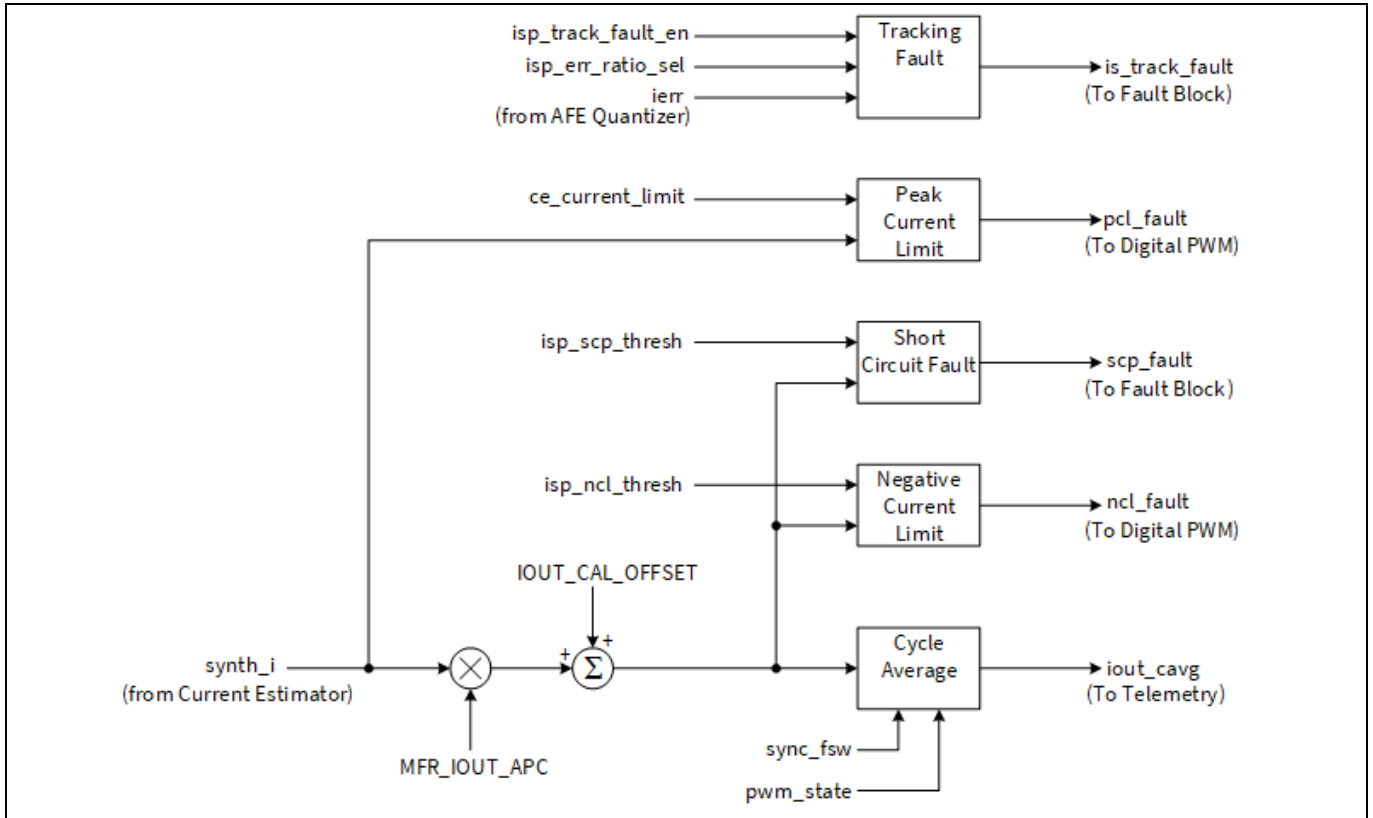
isp_track_fault_en
isp_err_ratio_sel
ierr
(from AFE Quantizer)

Tracking Fault

is_track_fault
(To Fault Block)

ce_current_limit

Peak Current Limit

pcl_fault
(To Digital PWM)

isp_scp_thresh

Short Circuit Fault

scp_fault
(To Fault Block)

isp_ncl_thresh

Negative Current Limit

ncl_fault
(To Digital PWM)

IOUT_CAL_OFFSET

+

+

$\Sigma$

synth_i
(from Current Estimator)

$\times$

MFR_IOUT_APC

Cycle Average

iout_cavg
(To Telemetry)

sync_fsw

pwm_state